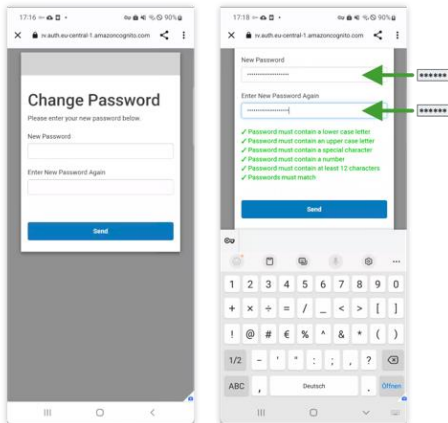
17:16 90%
rv.auth.eu-central-1.amazoncognito.com

Change Password
Please enter your new password below.
New Password
Enter New Password Again
Send

17:18 90%
rv.auth.eu-central-1.amazoncognito.com
New Password
••••••••••••••••
Enter New Password Again
••••••••••••••••
✓ Password must contain a lower case letter
✓ Password must contain an upper case letter
✓ Password must contain a special character
✓ Password must contain a number
✓ Password must contain at least 12 characters
✓ Passwords must match
Send

••••••
••••••

1 2 3 4 5 6 7 8 9 0
+ × ÷ = / _ < > [ ]
! @ # € % ^ & * ( )
1/2 - ' " : ; , ? ⌫
ABC , Deutsch . Öffnen